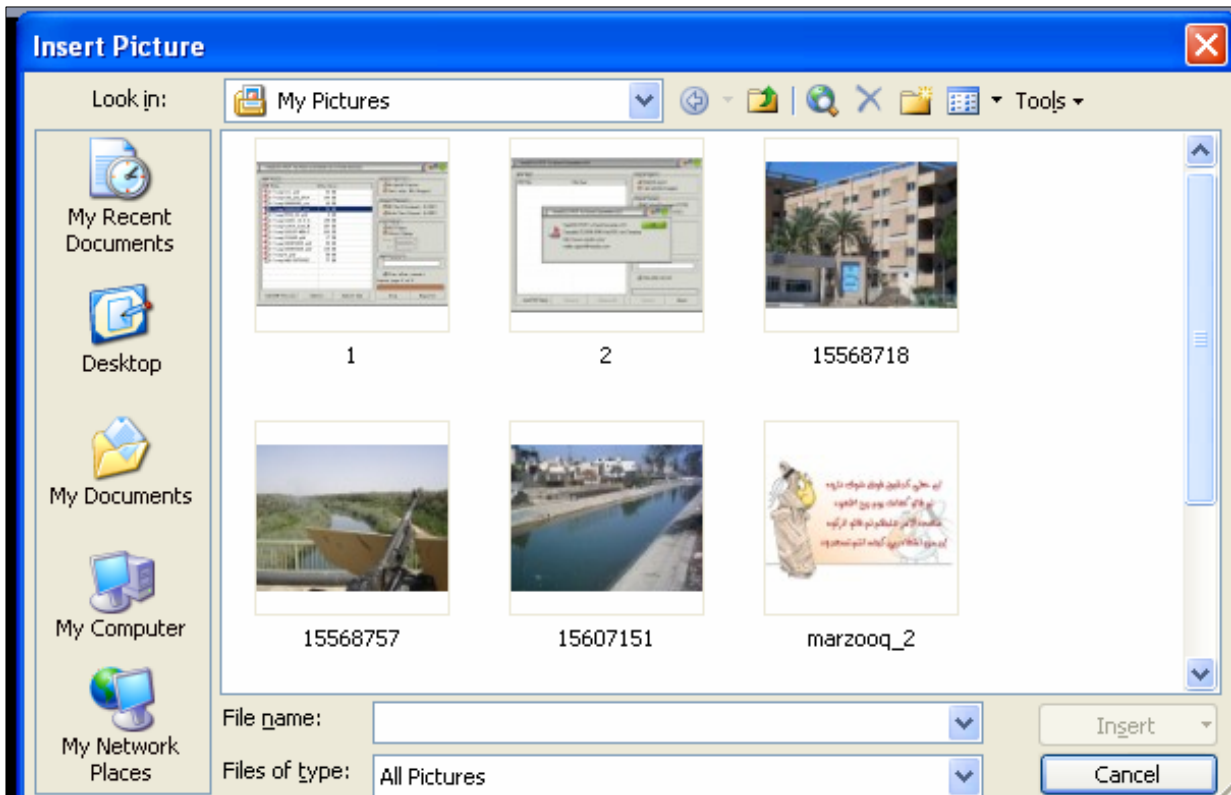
Insert Picture

Look in: My Pictures

Tools

My Recent Documents

Desktop

My Documents

My Computer

My Network Places

1

2

15568718

15568757

15607151

marzooq_2

File name:

Files of type: All Pictures

Insert

Cancel